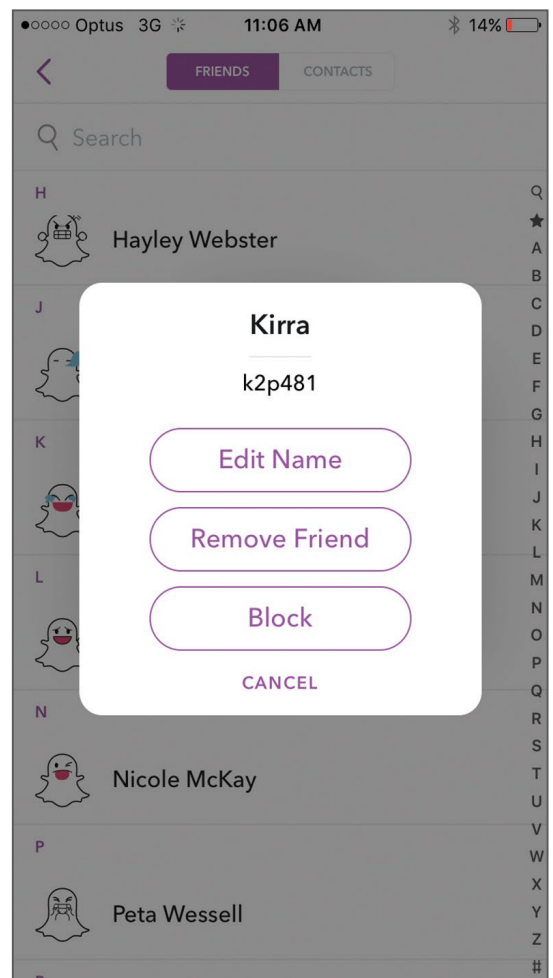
●○○○○ Optus 3G 11:06 AM 14%

FRIENDS CONTACTS

Search

H

Hayley Webster

J

K

L

N

Nicole McKay

P

Peta Wessell

Q ★ A B C D E F G H I J K L M N O P Q R S T U V W X Y Z #

Kirra

k2p481

Edit Name

Remove Friend

Block

CANCEL